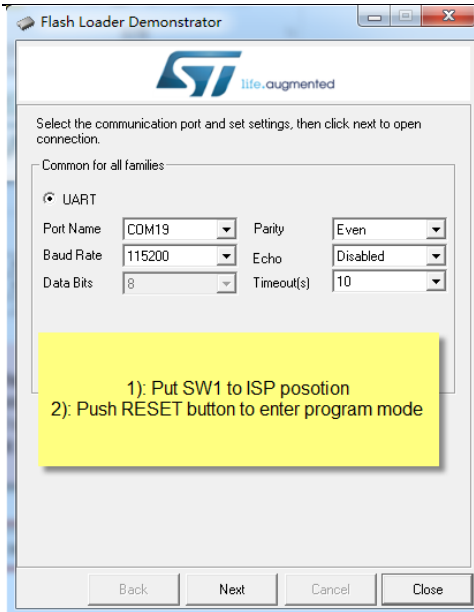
Flash Loader Demonstrator

life.augmented

Select the communication port and set settings, then click next to open connection.

Common for all families

UART

| Port Name | COM19 | Parity | Even |
|---|---|---|---|
| Baud Rate | 115200 | Echo | Disabled |
| Data Bits | 8 | Timeout(s) | 10 |

1): Put SW1 to ISP posotion
2): Push RESET button to enter program mode

Back Next Cancel Close